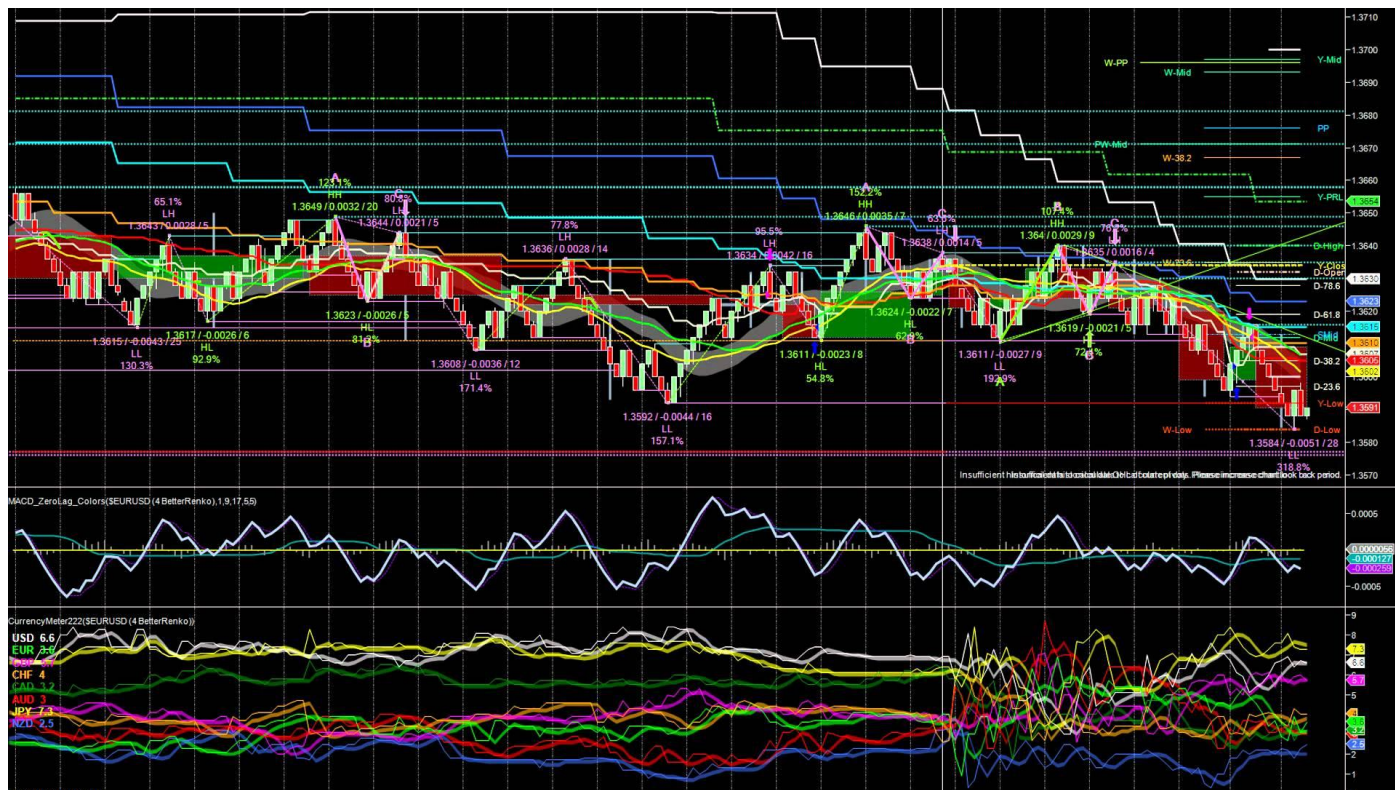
1.3710
1.3700
1.3690
1.3680
1.3670
1.3660
1.3650
1.3640
1.3630
1.3620
1.3610
1.3600
1.3590
1.3580
1.3570

W-PP
W-Mid
Y-Mid
PP
PW-Mid
W-38.2
Y-PRL
1.3654
D-High
Y-Clos
D-Open
1.3630
D-78.6
1.3623
D-61.8
1.3615
D-Mid
1.3610
D-38.2
1.3605
1.3602
D-23.6
Y-Low
1.3591
W-Low
D-Low

65.1%
LH
1.3643 / 0.0028 / 5
A
123.1%
HH
1.3649 / 0.0032 / 20
C
80.3%
LH
1.3644 / -0.0021 / 5
77.8%
LH
1.3636 / 0.0028 / 14
95.5%
LH
1.3634 / 0.0042 / 16
152.2%
HH
1.3646 / 0.0035 / 7
63.3%
1.3638 / 0.0014 / 5
101.4%
HH
1.364 / 0.0029 / 9
1.3635 / 0.0016 / 4

1.3615 / -0.0043 / 25
LL
130.3%
1.3617 / -0.0026 / 6
HL
92.9%
1.3623 / -0.0026 / 5
HL
81.3%
1.3608 / -0.0036 / 12
LL
171.4%
1.3592 / -0.0044 / 16
LL
157.1%
1.3611 / -0.0023 / 8
HL
54.8%
1.3624 / -0.0022 / 7
HL
62.9%
1.3611 / -0.0027 / 9
LL
192.9%
1.3619 / -0.0021 / 5
72.4%
1.3584 / -0.0051 / 28
LL
318.8%

Insufficient historical data to calculate OHLC for current day. Please increase chart look back period.

MACD_ZeroLag_Colors($EURUSD (4 BetterRenko),1,9,17,5,5)
0.0005
0.0000056
-0.000127
-0.000259
-0.0005

CurrencyMeter222($EURUSD (4 BetterRenko))
USD 6.6
EUR 3.0
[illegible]
CHF 4
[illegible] 3.2
AUD 3
JPY 7.3
NZD 2.5
9
8
7.3
6.6
7
6
5.7
5
4
3
2
1